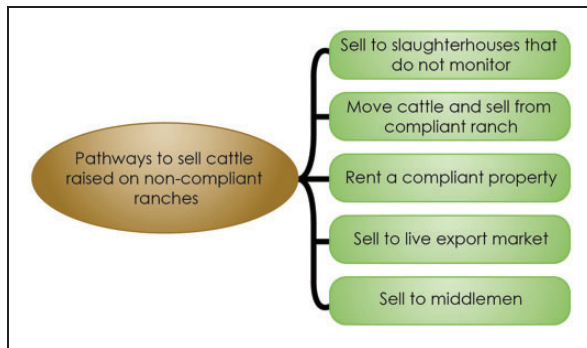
Pathways to sell cattle raised on non-compliant ranches

Sell to slaughterhouses that do not monitor

Move cattle and sell from compliant ranch

Rent a compliant property

Sell to live export market

Sell to middlemen